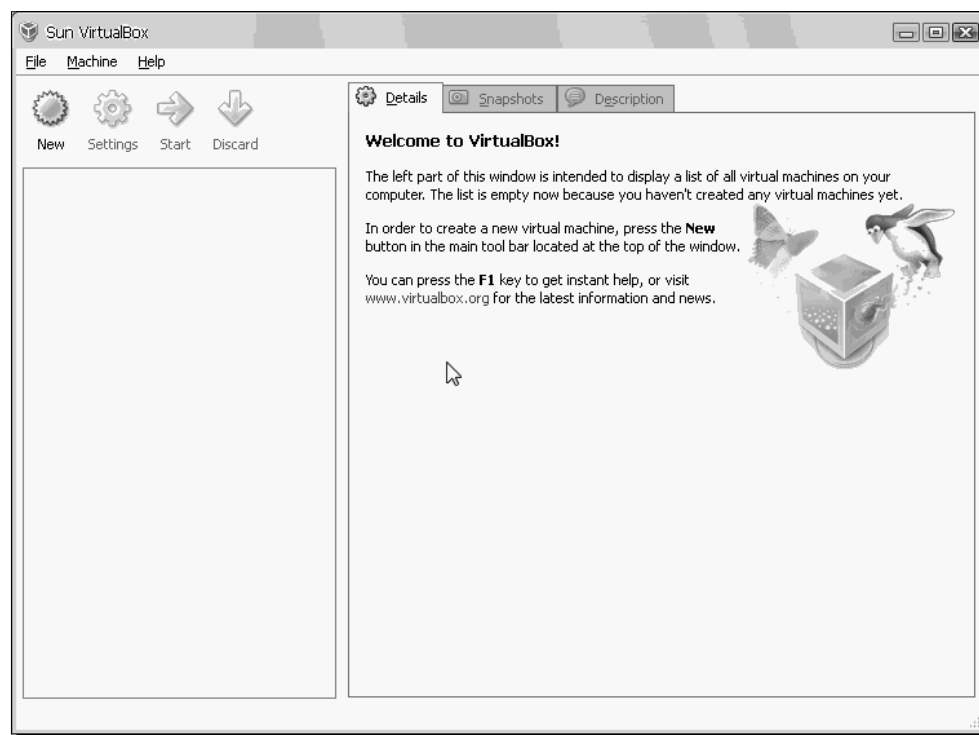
Sun VirtualBox

File Machine Help

New Settings Start Discard

Details Snapshots Description

Welcome to VirtualBox!

The left part of this window is intended to display a list of all virtual machines on your computer. The list is empty now because you haven't created any virtual machines yet.

In order to create a new virtual machine, press the New button in the main tool bar located at the top of the window.

You can press the F1 key to get instant help, or visit www.virtualbox.org for the latest information and news.